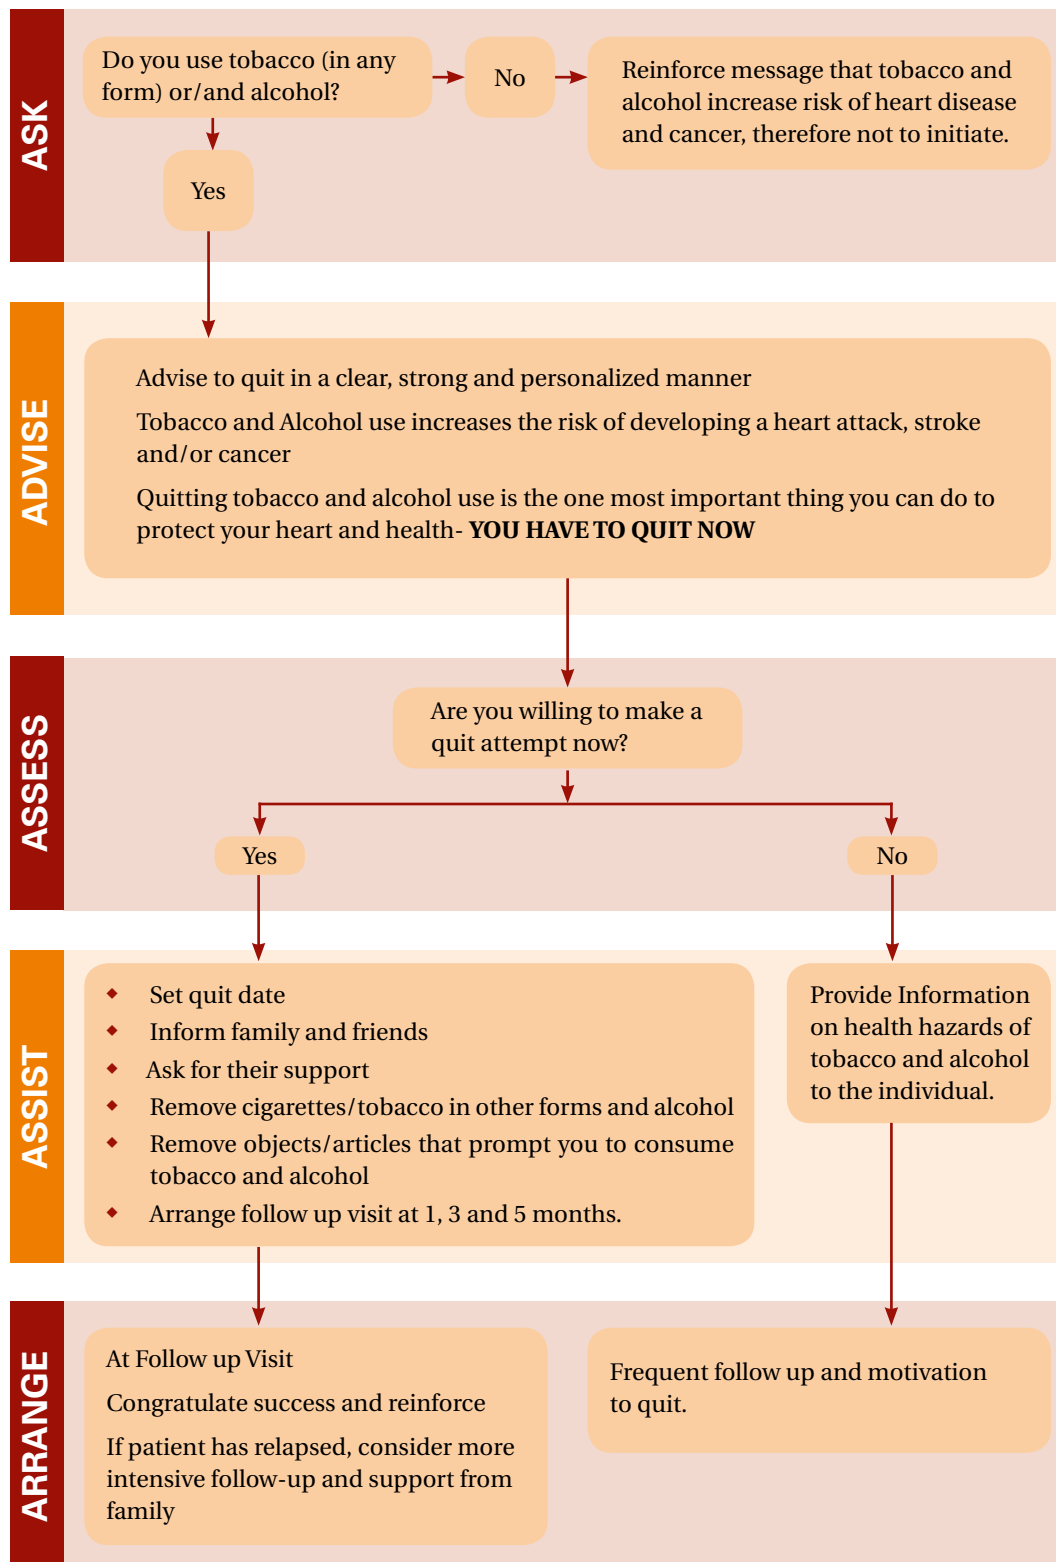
ASK

Do you use tobacco (in any form) or/and alcohol?

No

Reinforce message that tobacco and alcohol increase risk of heart disease and cancer, therefore not to initiate.

Yes

ADVISE

Advise to quit in a clear, strong and personalized manner

Tobacco and Alcohol use increases the risk of developing a heart attack, stroke and/or cancer

Quitting tobacco and alcohol use is the one most important thing you can do to protect your heart and health- **YOU HAVE TO QUIT NOW**

ASSESS

Are you willing to make a quit attempt now?

Yes

No

ASSIST

- Set quit date
- Inform family and friends
- Ask for their support
- Remove cigarettes/tobacco in other forms and alcohol
- Remove objects/articles that prompt you to consume tobacco and alcohol
- Arrange follow up visit at 1, 3 and 5 months.

Provide Information on health hazards of tobacco and alcohol to the individual.

ARRANGE

At Follow up Visit

Congratulate success and reinforce

If patient has relapsed, consider more intensive follow-up and support from family

Frequent follow up and motivation to quit.